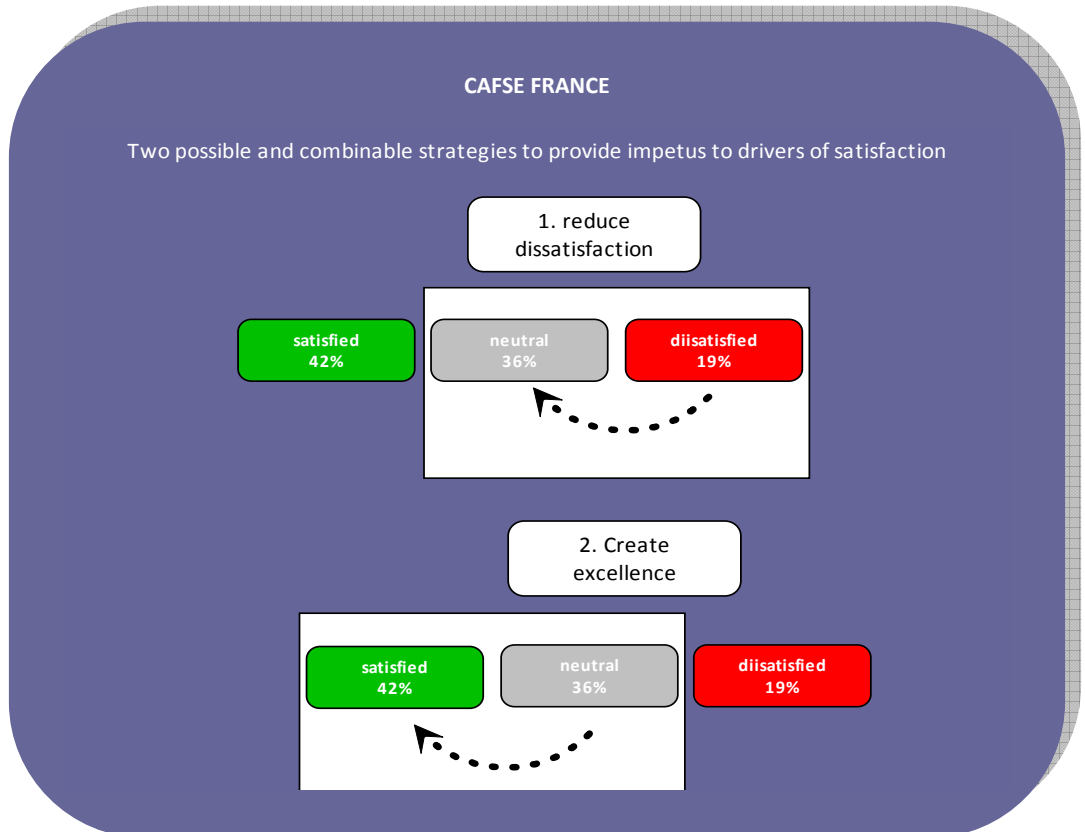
CAFSE FRANCE

Two possible and combinable strategies to provide impetus to drivers of satisfaction

1. reduce dissatisfaction

satisfied
42%

neutral
36%

diisatisfied
19%

2. Create excellence

satisfied
42%

neutral
36%

diisatisfied
19%